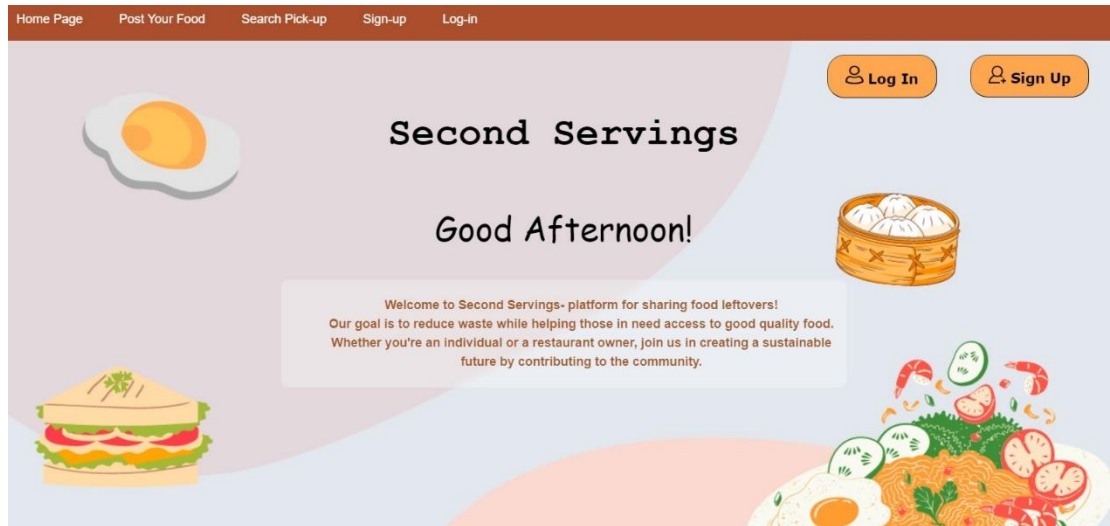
Home Page Post Your Food Search Pick-up Sign-up Log-in

Log In

Sign Up

Second Servings

Good Afternoon!

Welcome to Second Servings- platform for sharing food leftovers! Our goal is to reduce waste while helping those in need access to good quality food. Whether you're an individual or a restaurant owner, join us in creating a sustainable future by contributing to the community.